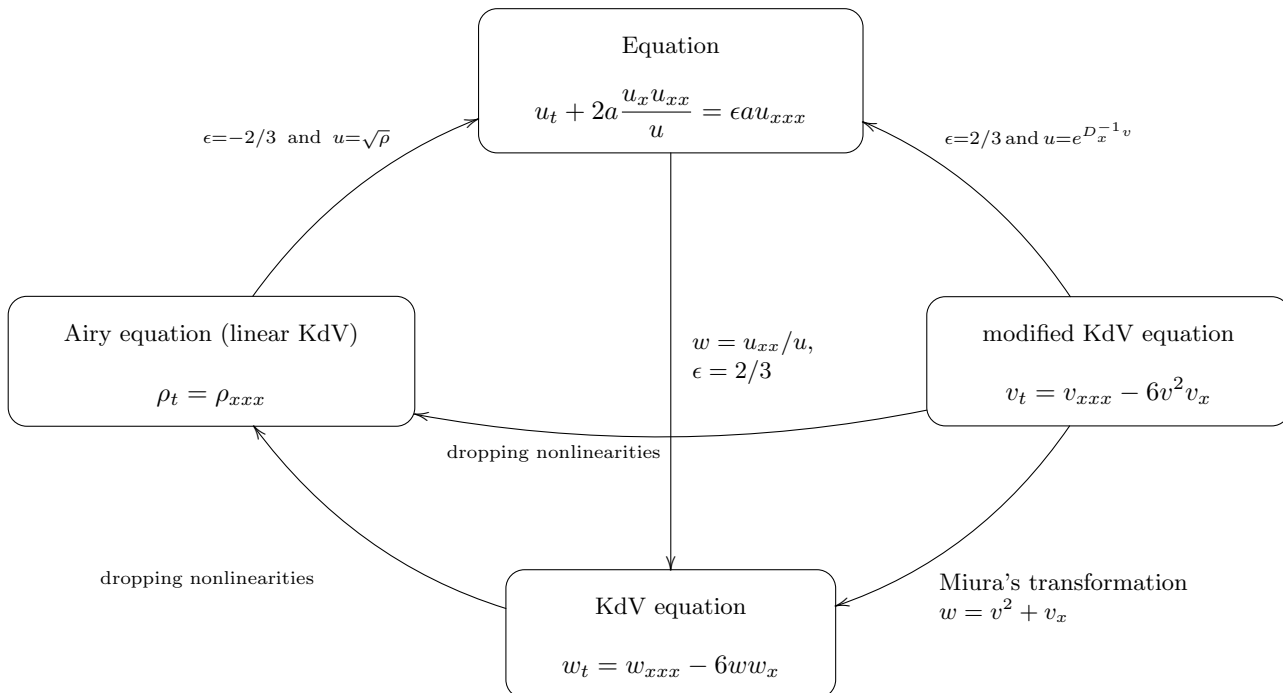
Equation

$u_t + 2a\frac{u_x u_{xx}}{u} = \epsilon a u_{xxx}$

$\epsilon = -2/3$ and $u = \sqrt{\rho}$

$\epsilon = 2/3$ and $u = e^{D_x^{-1} v}$

Airy equation (linear KdV)

$\rho_t = \rho_{xxx}$

$w = u_{xx}/u$, $\epsilon = 2/3$

modified KdV equation

$v_t = v_{xxx} - 6v^2 v_x$

dropping nonlinearities

dropping nonlinearities

KdV equation

$w_t = w_{xxx} - 6ww_x$

Miura's transformation $w = v^2 + v_x$